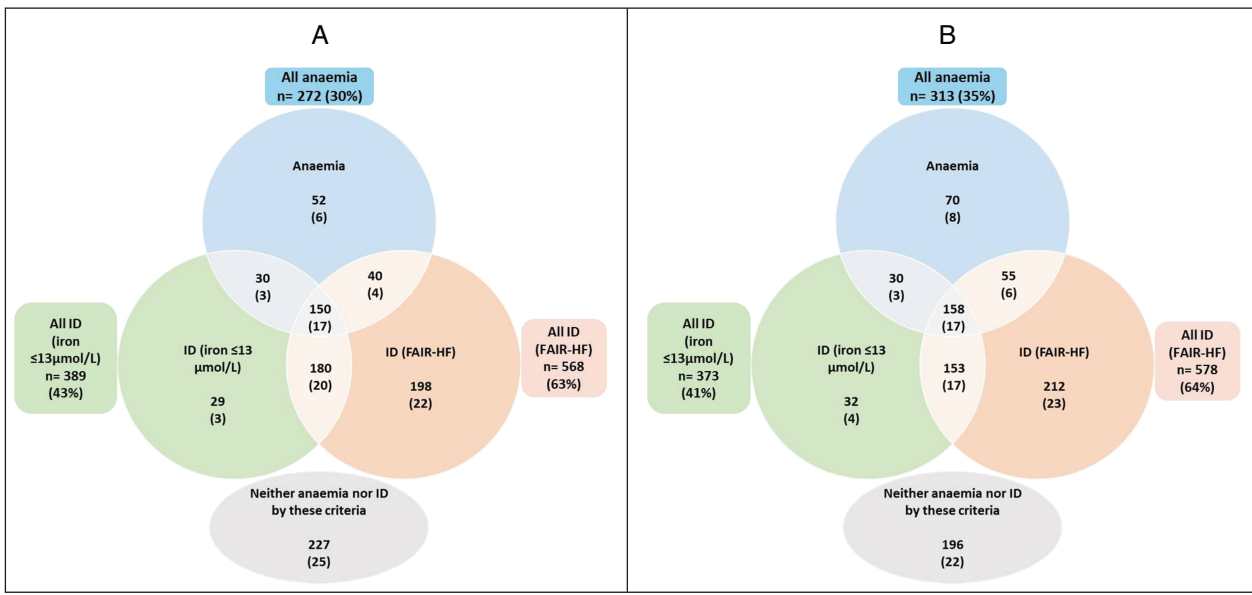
A

All anaemia
n= 272 (30%)

Anaemia

52
(6)

30
(3)

40
(4)

150
(17)

All ID
(iron
≤13µmol/L)
n= 389
(43%)

ID (iron ≤13 µmol/L)

29
(3)

180
(20)

ID (FAIR-HF)

198
(22)

All ID
(FAIR-HF)
n= 568
(63%)

Neither anaemia nor ID by these criteria

227
(25)

B

All anaemia
n= 313 (35%)

Anaemia

70
(8)

30
(3)

55
(6)

158
(17)

All ID
(iron
≤13µmol/L)
n= 373
(41%)

ID (iron ≤13 µmol/L)

32
(4)

153
(17)

ID (FAIR-HF)

212
(23)

All ID
(FAIR-HF)
n= 578
(64%)

Neither anaemia nor ID by these criteria

196
(22)